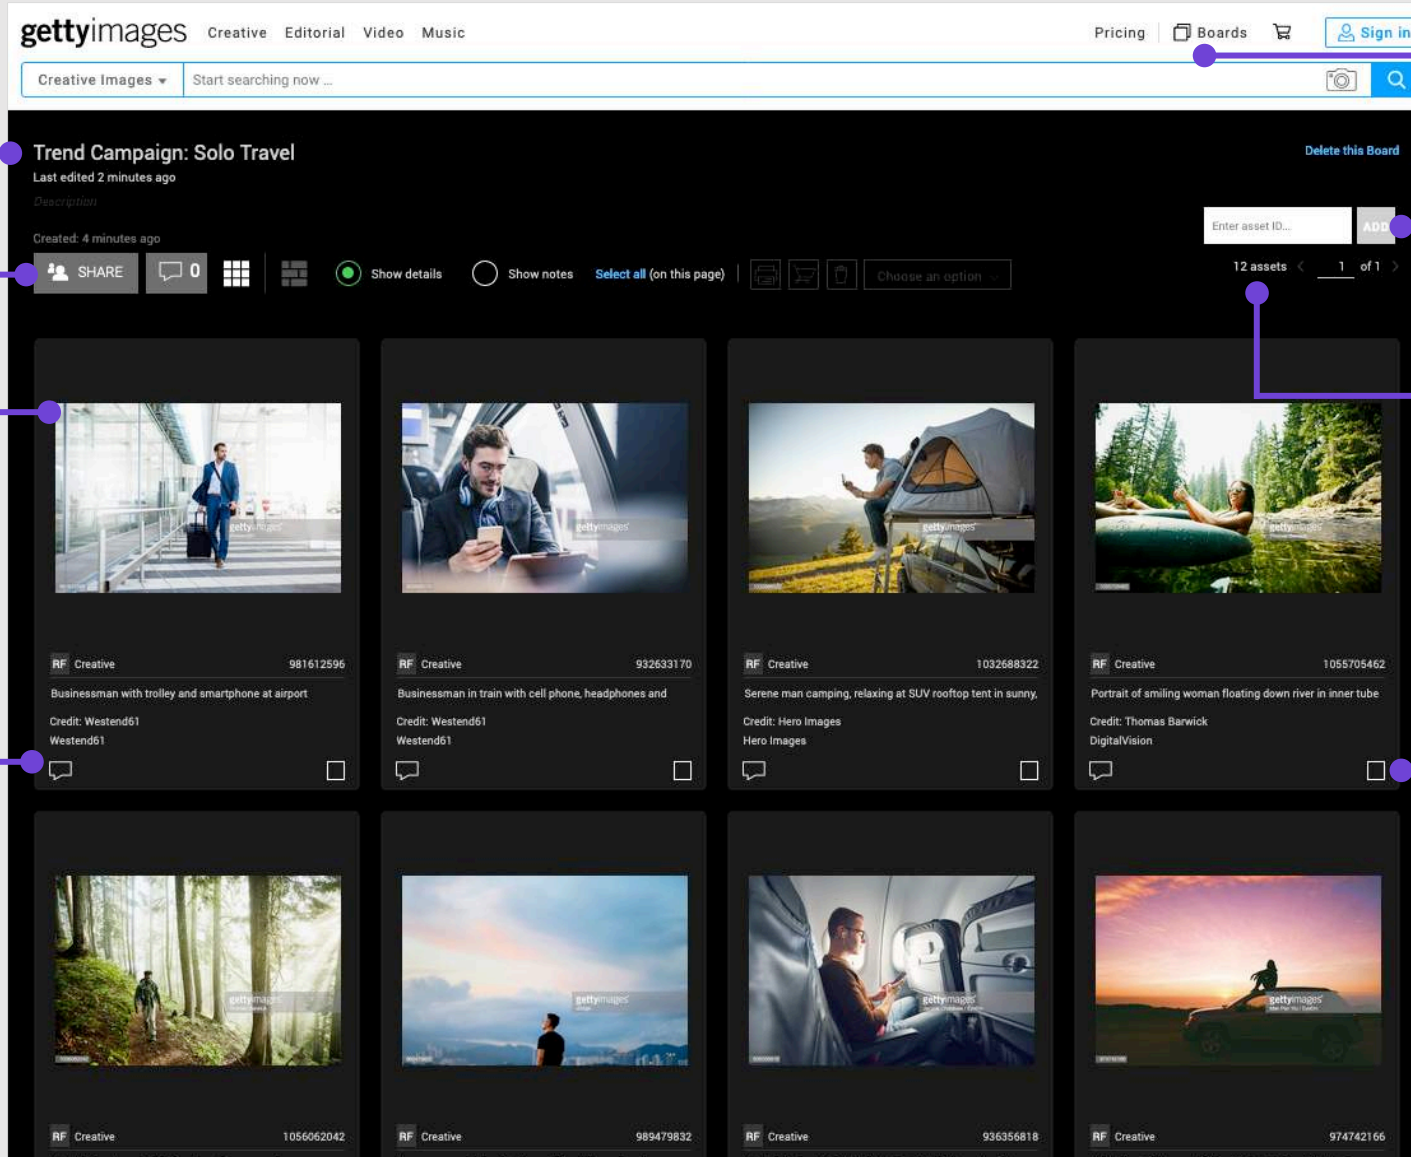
gettyimages Creative Editorial Video Music

Pricing Boards Sign in

Creative Images ▾ Start searching now ...

Trend Campaign: Solo Travel

Last edited 2 minutes ago

Description

Created: 4 minutes ago

Delete this Board

Enter asset ID... ADD

SHARE 0 Show details Show notes Select all (on this page) Choose an option

12 assets 1 of 1

RF Creative 981612596
Businessman with trolley and smartphone at airport
Credit: Westend61
Westend61

RF Creative 932633170
Businessman in train with cell phone, headphones and
Credit: Westend61
Westend61

RF Creative 1032688322
Serene man camping, relaxing at SUV rooftop tent in sunny,
Credit: Hero Images
Hero Images

RF Creative 1055705462
Portrait of smiling woman floating down river in inner tube
Credit: Thomas Barwick
DigitalVision

RF Creative 1056062042

RF Creative 989479832

RF Creative 936356818

RF Creative 974742166